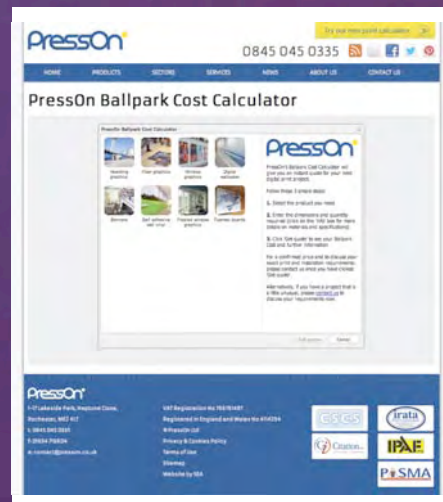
Try our new quote calculator

PressOn

0845 045 0335

HOME PRODUCTS SECTORS SERVICES NEWS ABOUT US CONTACT US

PressOn Ballpark Cost Calculator

PressOn Ballpark Cost Calculator

Hoarding graphics

Floor graphics

Window graphics

Digital wallcovers

Banners

Self adhesive self vinyl

Frosted window graphics

Foamex boards

PressOn

PressOn's Ballpark Cost Calculator will give you an instant quote for your next digital print project.

Follow these 3 simple steps:

1. Select the product you need.

2. Enter the dimensions and quantity required (click on the 'info' box for more details on materials and specifications).

3. Click 'Get quote' to see your Ballpark Cost and further information.

For a confirmed price and to discuss your exact print and installation requirements, please contact us once you have clicked 'Get quote'.

Alternatively, if you have a project that is a little unusual, please contact us to discuss your requirements now.

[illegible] Cancel

PressOn

1-17 Lakeside Park, Neptune Close, Rochester, ME2 4LT

t: 0845 045 0335

f: 01634 716534

e: contact@presson.co.uk

VAT Registration No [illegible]

Registered in England and Wales No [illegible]

© PressOn Ltd

Privacy & Cookies Policy

Terms of Use

Sitemap

Website by SEA

CSCS

irata

Citation

IPAF

PASMA